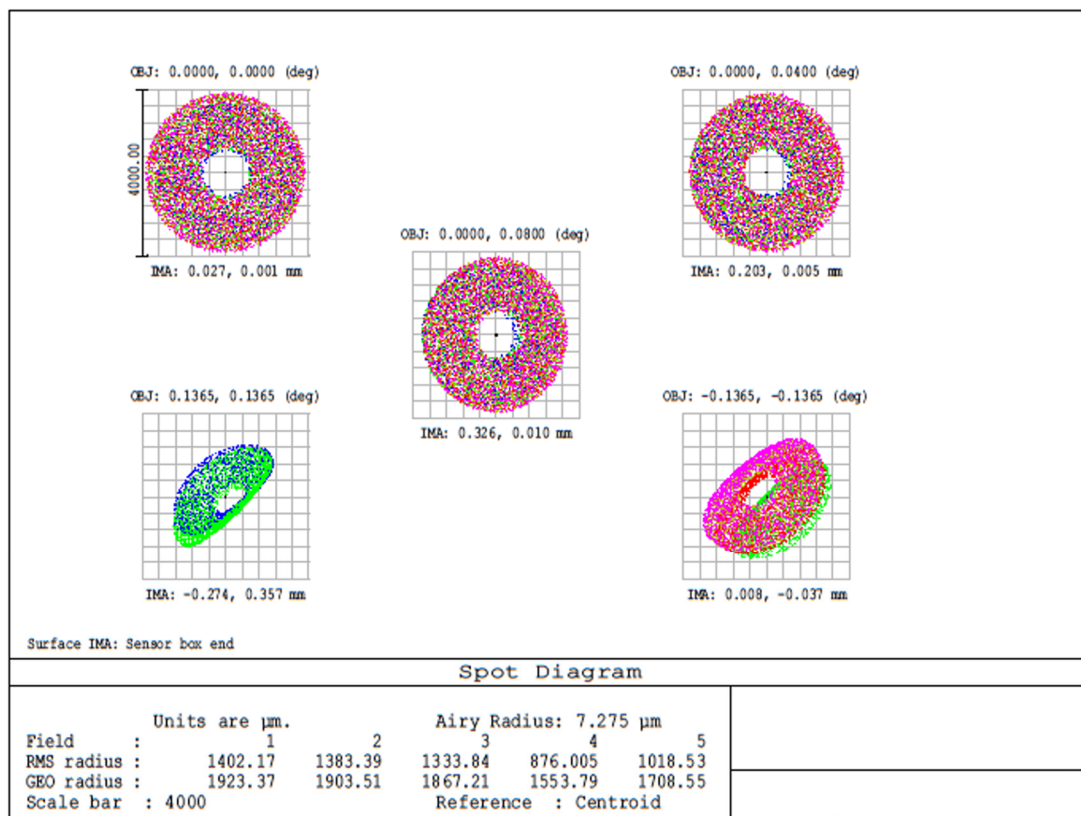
OBJ: 0.0000, 0.0000 (deg)

4000.00

IMA: 0.027, 0.001 mm

OBJ: 0.0000, 0.0400 (deg)

IMA: 0.203, 0.005 mm

OBJ: 0.0000, 0.0800 (deg)

IMA: 0.326, 0.010 mm

OBJ: 0.1365, 0.1365 (deg)

IMA: -0.274, 0.357 mm

OBJ: -0.1365, -0.1365 (deg)

IMA: 0.008, -0.037 mm

Surface IMA: Sensor box end

Spot Diagram

Units are µm. Airy Radius: 7.275 µm

| Field : | 1 | 2 | 3 | 4 | 5 |
|---|---|---|---|---|---|
| RMS radius : | 1402.17 | 1383.39 | 1333.84 | 876.005 | 1018.53 |
| GEO radius : | 1923.37 | 1903.51 | 1867.21 | 1553.79 | 1708.55 |

Scale bar : 4000 Reference : Centroid